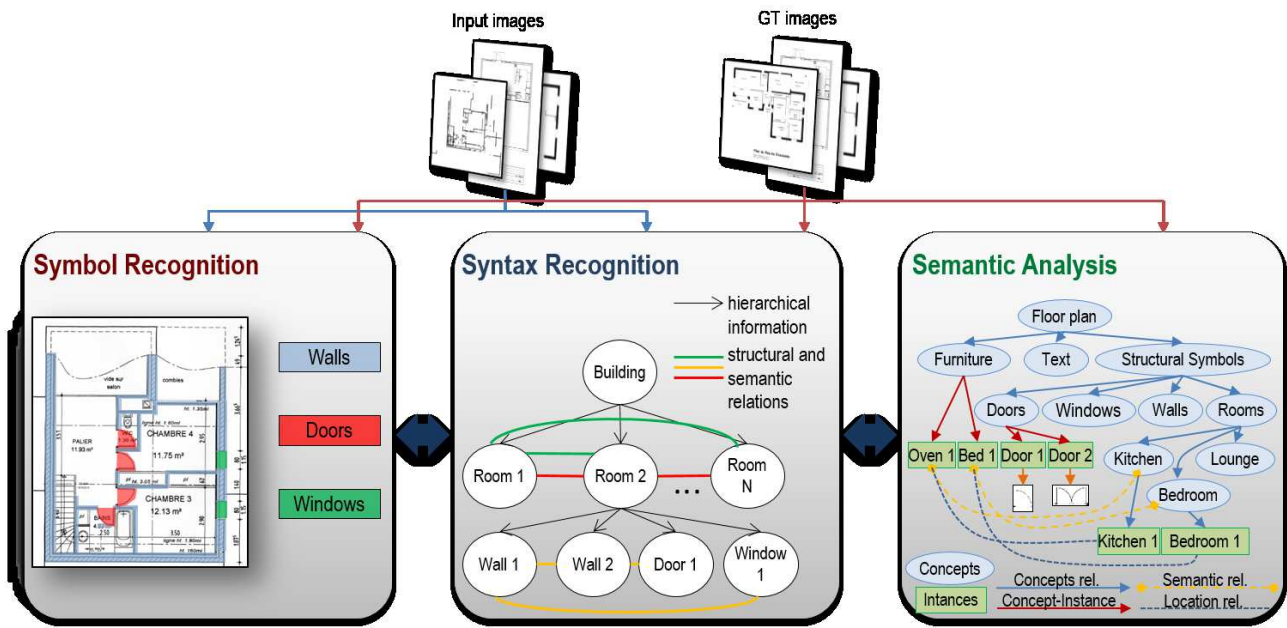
Input images

GT images

Symbol Recognition

vide sur salon

combles

PALIER 11.93 m²

CHAMBRE 4 11.75 m²

CHAMBRE 3 12.13 m²

Walls

Doors

Windows

Syntax Recognition

hierarchical information

structural and semantic relations

Building

Room 1

Room 2

...

Room N

Wall 1

Wall 2

Door 1

Window 1

Semantic Analysis

Floor plan

Furniture

Text

Structural Symbols

Doors

Windows

Walls

Rooms

Oven 1

Bed 1

Door 1

Door 2

Kitchen

Lounge

Bedroom

Kitchen 1

Bedroom 1

Concepts

Intances

Concepts rel.

Concept-Instance

Semantic rel.

Location rel.